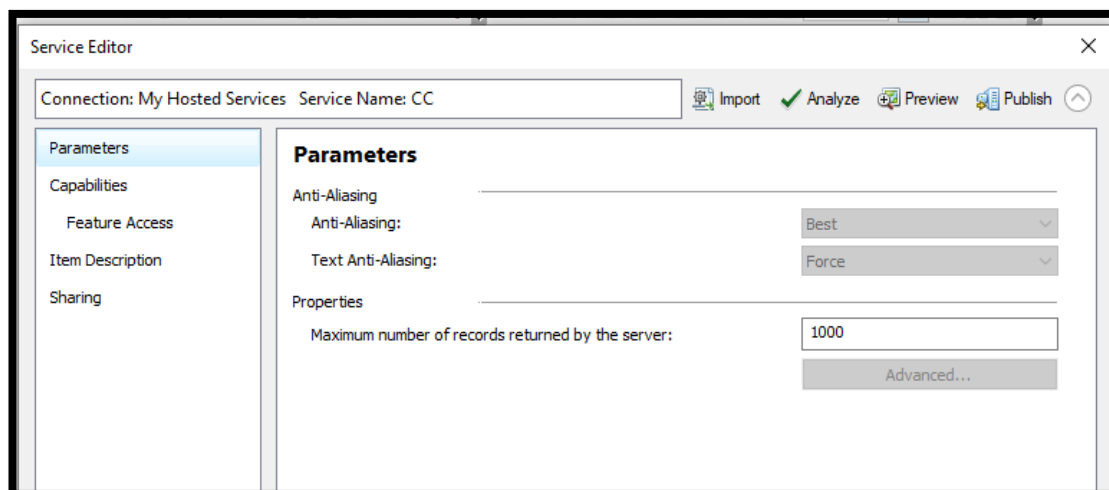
Service Editor

Connection: My Hosted Services Service Name: CC

Import Analyze Preview Publish

Parameters
Capabilities
Feature Access
Item Description
Sharing

Parameters

Anti-Aliasing
Anti-Aliasing: Best
Text Anti-Aliasing: Force

Properties
Maximum number of records returned by the server: 1000
Advanced...